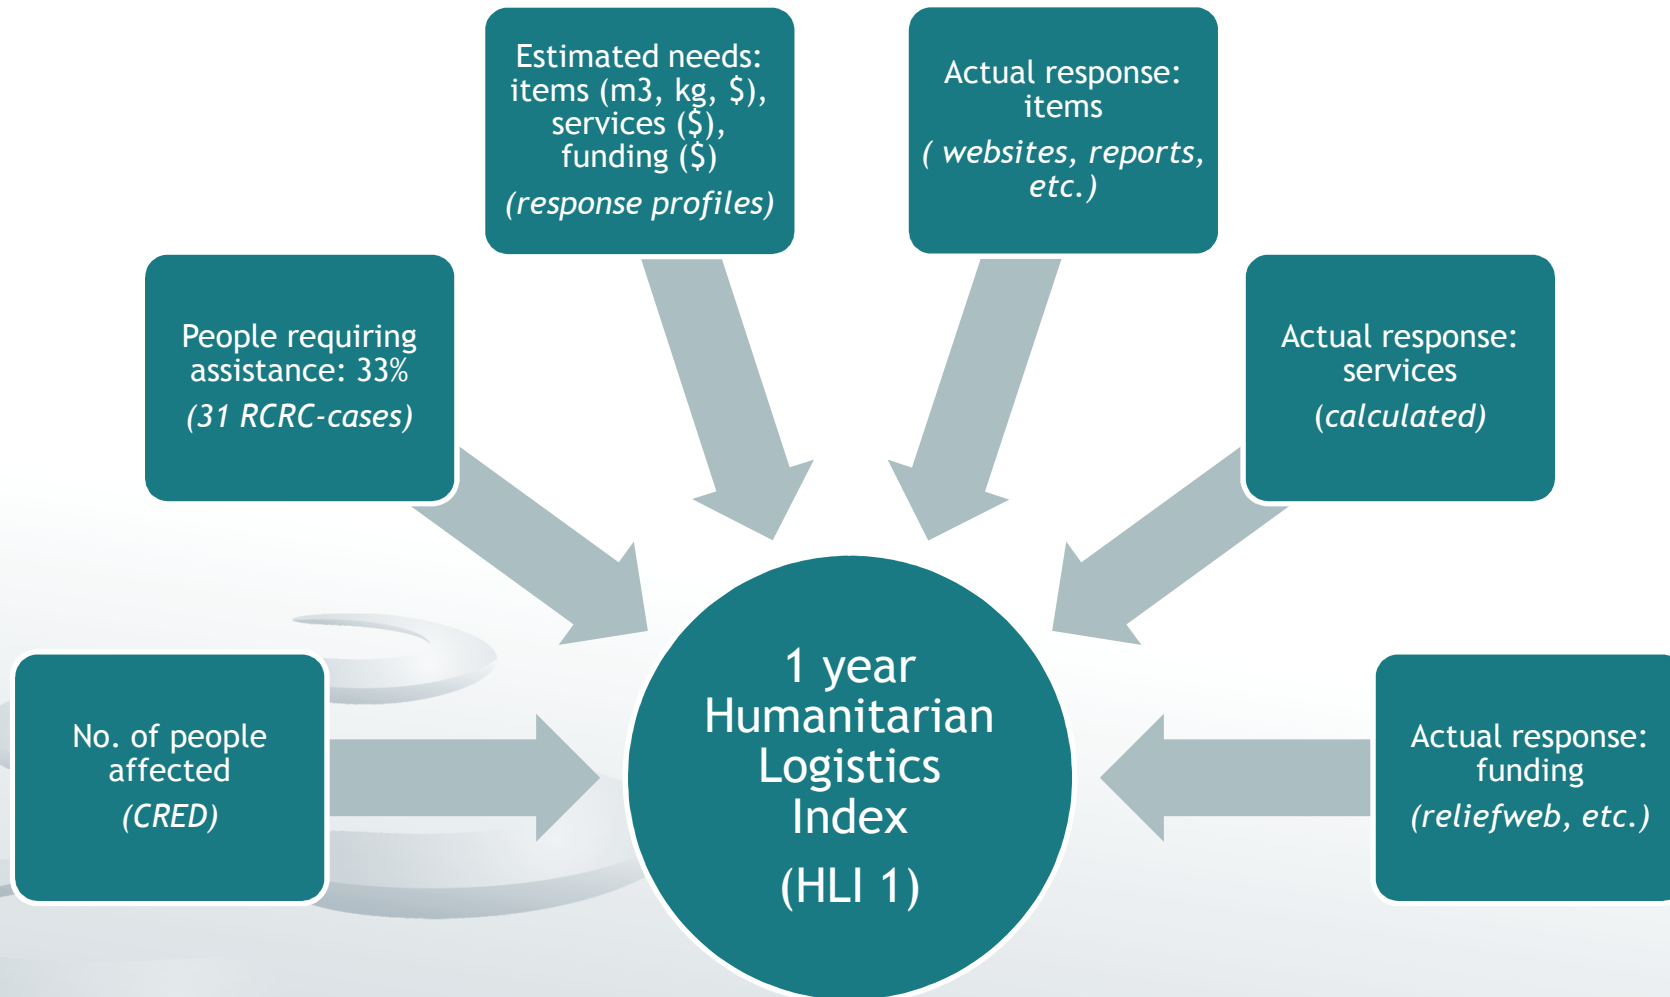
Estimated needs: items (m3, kg, $), services ($), funding ($)

(response profiles)

Actual response: items

( websites, reports, etc.)

People requiring assistance: 33%

(31 RCRC-cases)

Actual response: services

(calculated)

No. of people affected

(CRED)

1 year Humanitarian Logistics Index

(HLI 1)

Actual response: funding

(reliefweb, etc.)